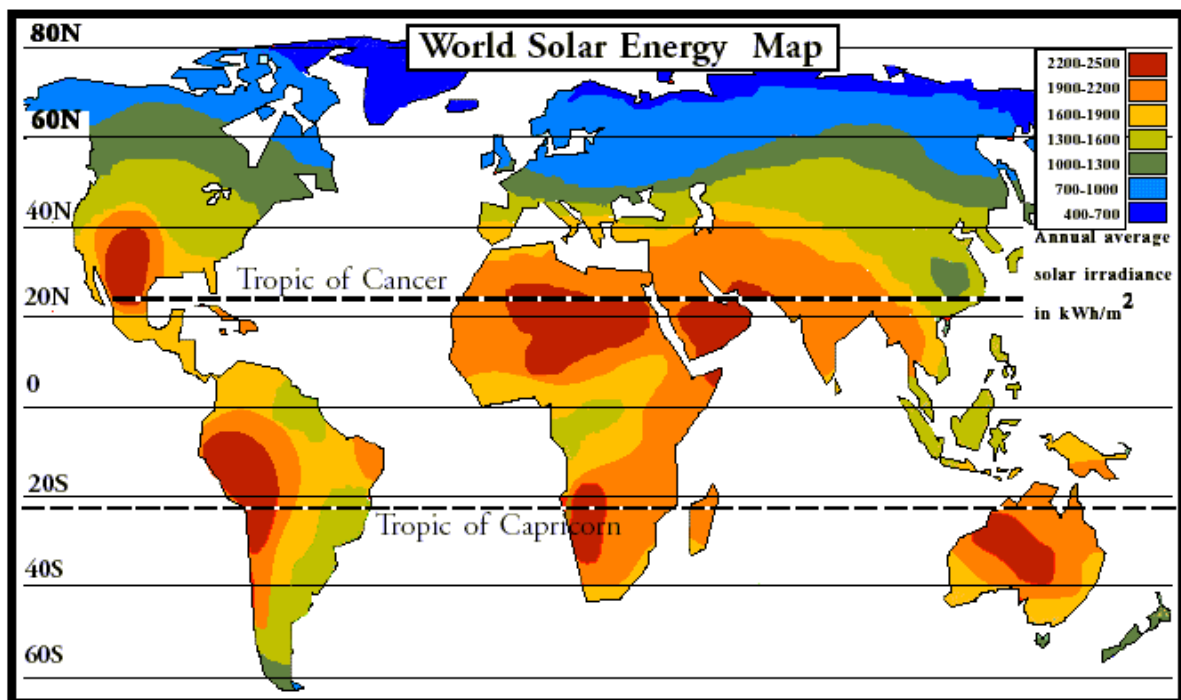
World Solar Energy Map

80N
60N
40N
20N
0
20S
40S
60S

Tropic of Cancer
Tropic of Capricorn

2200-2500
1900-2200
1600-1900
1300-1600
1000-1300
700-1000
400-700

Annual average solar irradiance in kWh/m$^2$